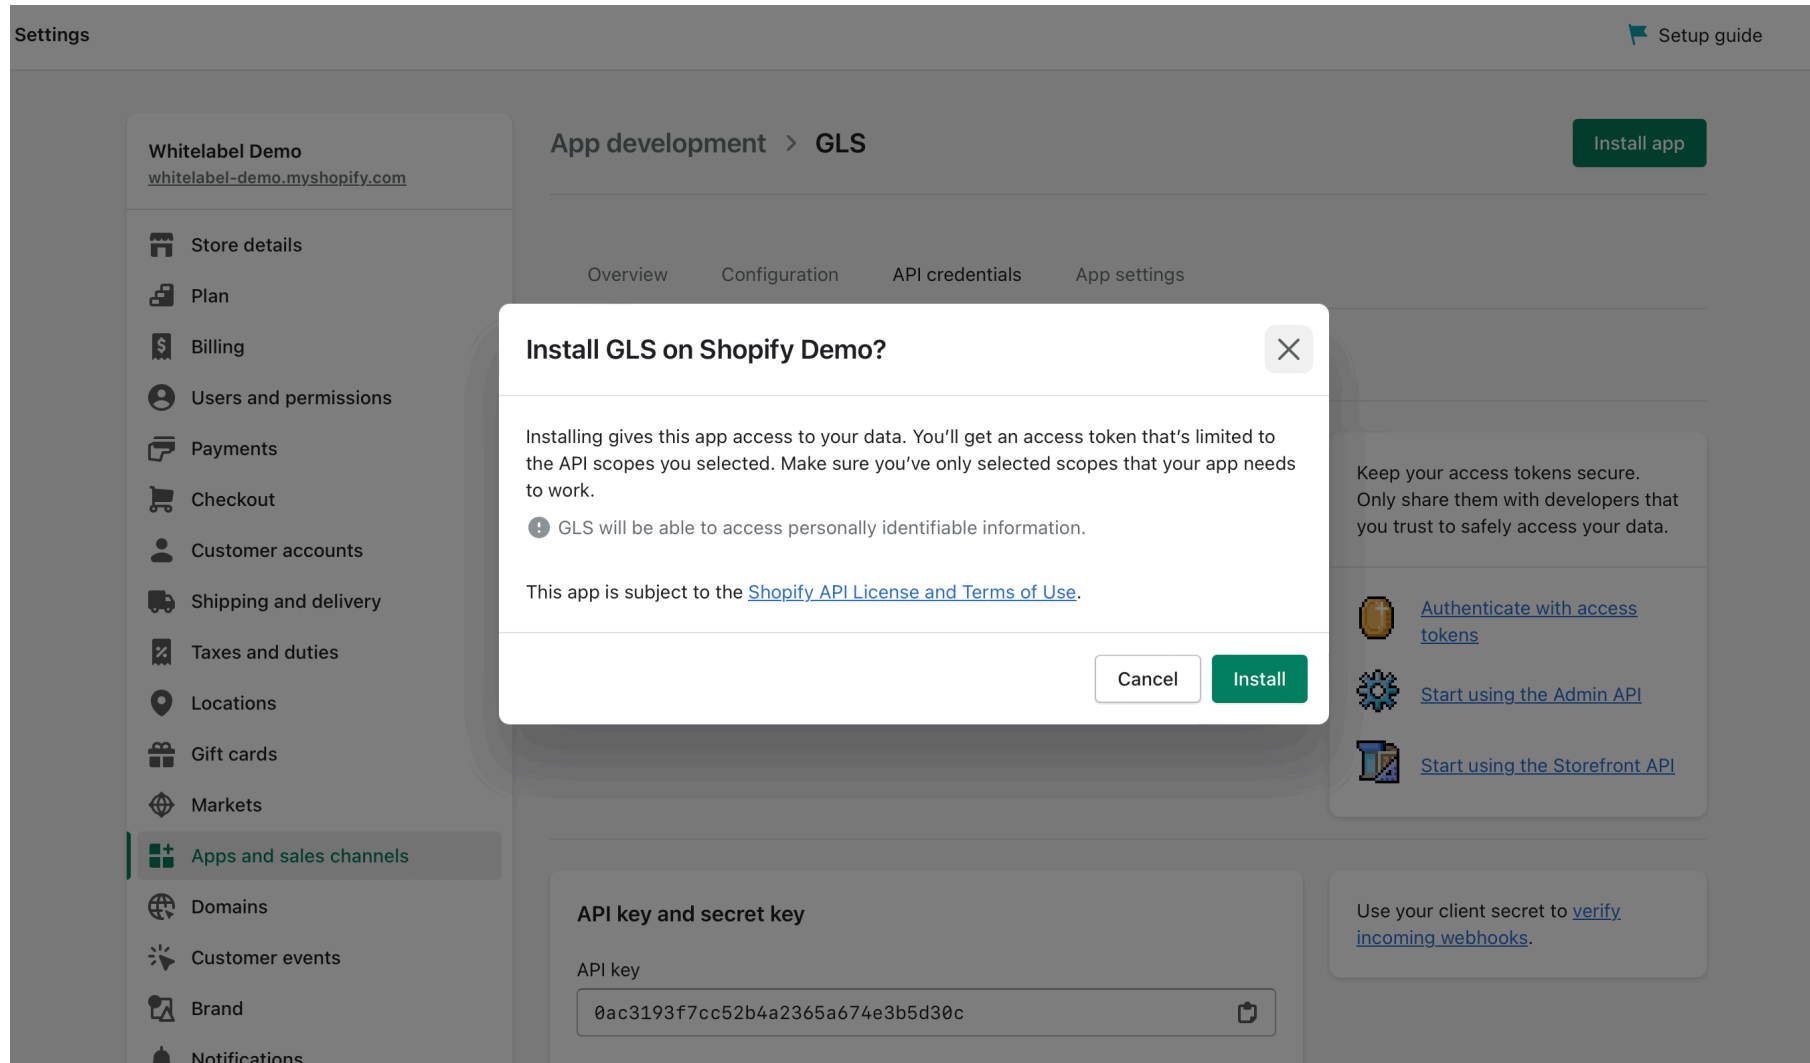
Settings

Setup guide

Whitelabel Demo
whitelabel-demo.myshopify.com

Store details
Plan
Billing
Users and permissions
Payments
Checkout
Customer accounts
Shipping and delivery
Taxes and duties
Locations
Gift cards
Markets
Apps and sales channels
Domains
Customer events
Brand
Notifications

App development > GLS

Install app

Overview Configuration API credentials App settings

Install GLS on Shopify Demo?

Installing gives this app access to your data. You'll get an access token that's limited to the API scopes you selected. Make sure you've only selected scopes that your app needs to work.

GLS will be able to access personally identifiable information.

This app is subject to the Shopify API License and Terms of Use.

Cancel Install

Keep your access tokens secure. Only share them with developers that you trust to safely access your data.

Authenticate with access tokens

Start using the Admin API

Start using the Storefront API

API key and secret key

API key

0ac3193f7cc52b4a2365a674e3b5d30c

Use your client secret to verify incoming webhooks.